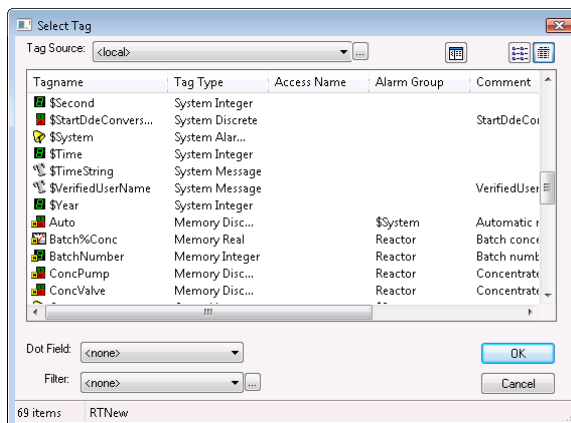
Select Tag

Tag Source: <local>

| Tagname | Tag Type | Access Name | Alarm Group | Comment |
|---|---|---|---|---|
| $Second | System Integer | | | |
| $StartDdeConvers... | System Discrete | | | StartDdeCor |
| $System | System Alar... | | | |
| $Time | System Integer | | | |
| $TimeString | System Message | | | |
| $VerifiedUserName | System Message | | | VerifiedUser |
| $Year | System Integer | | | |
| Auto | Memory Disc... | | $System | Automatic r |
| Batch%Conc | Memory Real | | Reactor | Batch conce |
| BatchNumber | Memory Integer | | Reactor | Batch numb |
| ConcPump | Memory Disc... | | Reactor | Concentrate |
| ConcValve | Memory Disc... | | Reactor | Concentrate |

Dot Field: <none>

Filter: <none>

OK

Cancel

69 items RTNew